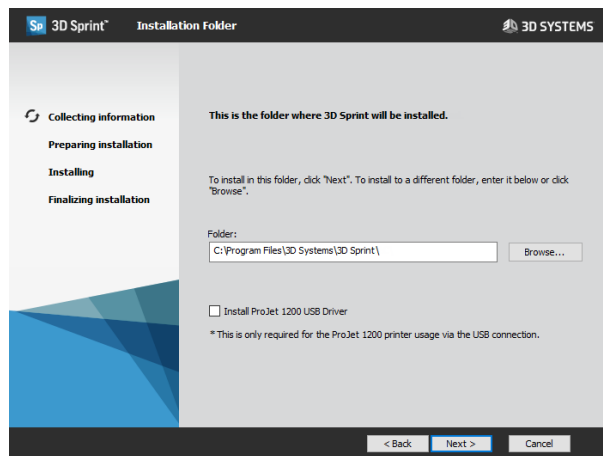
Sp 3D Sprint™ Installation Folder

3D SYSTEMS

Collecting information
Preparing installation
Installing
Finalizing installation

This is the folder where 3D Sprint will be installed.

To install in this folder, click "Next". To install to a different folder, enter it below or click "Browse".

Folder:
C:\Program Files\3D Systems\3D Sprint\
Browse...

Install ProJet 1200 USB Driver
* This is only required for the ProJet 1200 printer usage via the USB connection.

< Back Next > Cancel